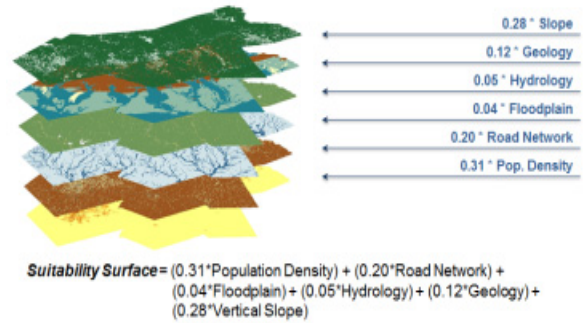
0.28 * Slope

0.12 * Geology

0.05 * Hydrology

0.04 * Floodplain

0.20 * Road Network

0.31 * Pop. Density

**Suitability Surface** = (0.31*Population Density) + (0.20*Road Network) + (0.04*Floodplain) + (0.05*Hydrology) + (0.12*Geology) + (0.28*Vertical Slope)